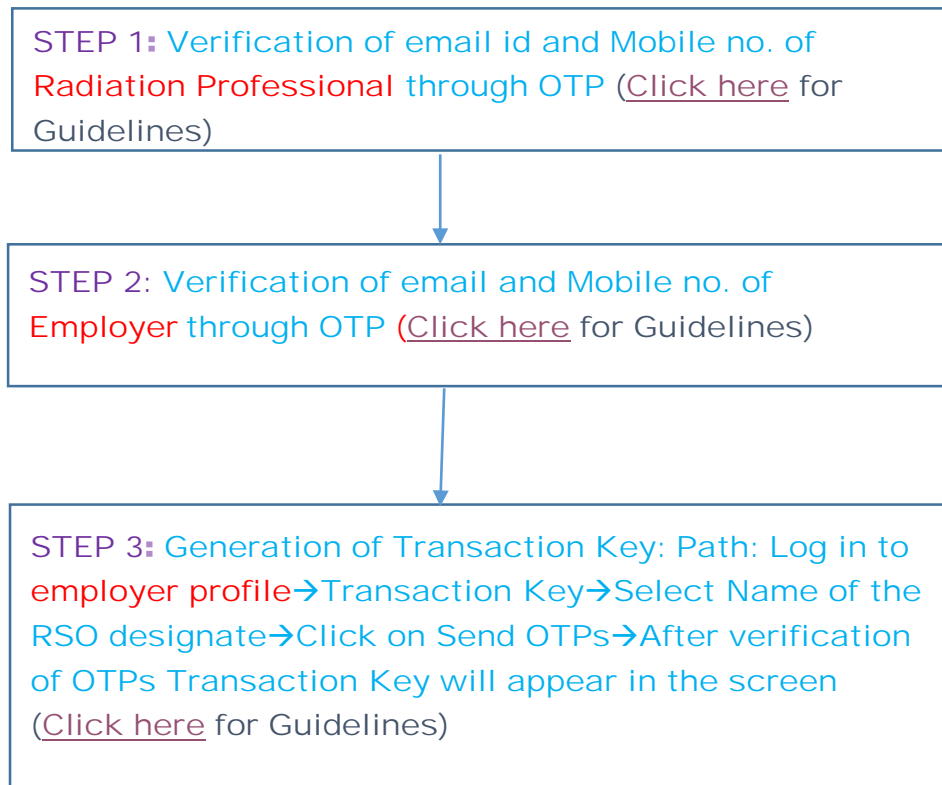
STEP 1: Verification of email id and Mobile no. of Radiation Professional through OTP (Click here for Guidelines)

STEP 2: Verification of email and Mobile no. of Employer through OTP (Click here for Guidelines)

STEP 3: Generation of Transaction Key: Path: Log in to employer profile→Transaction Key→Select Name of the RSO designate→Click on Send OTPs→After verification of OTPs Transaction Key will appear in the screen (Click here for Guidelines)